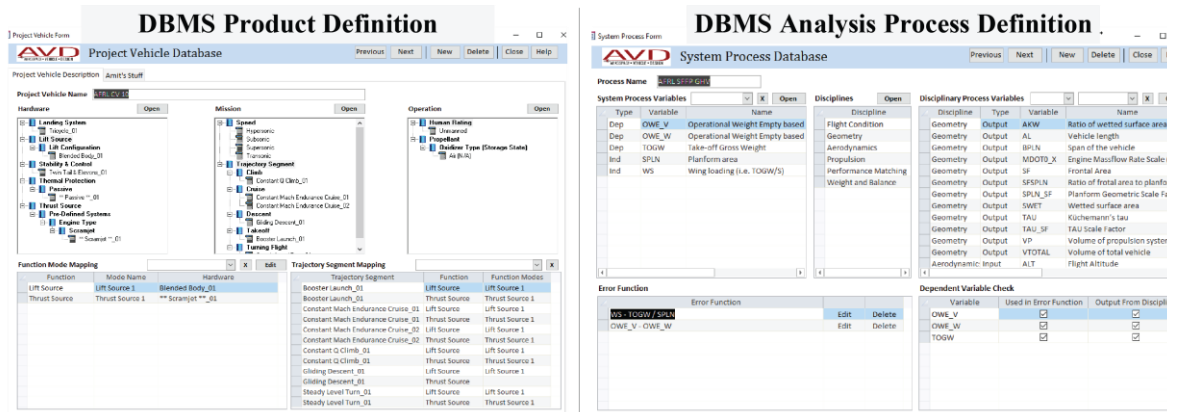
Project Vehicle Form

DBMS Product Definition

AVD

Project Vehicle Database

Previous Next New Delete Close Help

Project Vehicle Description Amit's Stuff

Project Vehicle Name AFRL CV 10

Hardware Open

Landing System
Takeoff_01
Lift Source
Lift Configuration
Blended Body_01
Stability & Control
Twin Tail & Elevons_01
Thermal Protection
Passive
** Passive **_01
Thrust Source
Pre-Defined Systems
Engine Type
Scramjet
** Scramjet **_01

Mission Open

Speed
Hypersonic
Subsonic
Supersonic
Transonic
Trajectory Segment
Climb
Constant Q Climb_01
Cruise
Constant Mach Endurance Cruise_01
Constant Mach Endurance Cruise_02
Descent
Gliding Descent_01
Takeoff
Booster Launch_01
Turning Flight

Operation Open

Human Rating
Unmanned
Propellant
Oxidizer Type (Storage State)
Air (N/A)

Function Mode Mapping X Edit

| Function | Mode Name | Hardware |
|---|---|---|
| Lift Source | Lift Source 1 | Blended Body_01 |
| Thrust Source | Thrust Source 1 | ** Scramjet **_01 |

Trajectory Segment Mapping X

| Trajectory Segment | Function | Function Modes |
|---|---|---|
| Booster Launch_01 | Lift Source | Lift Source 1 |
| Booster Launch_01 | Thrust Source | Thrust Source 1 |
| Constant Mach Endurance Cruise_01 | Lift Source | Lift Source 1 |
| Constant Mach Endurance Cruise_01 | Thrust Source | Thrust Source 1 |
| Constant Mach Endurance Cruise_02 | Lift Source | Lift Source 1 |
| Constant Mach Endurance Cruise_02 | Thrust Source | Thrust Source 1 |
| Constant Q Climb_01 | Lift Source | Lift Source 1 |
| Constant Q Climb_01 | Thrust Source | Thrust Source 1 |
| Gliding Descent_01 | Lift Source | Lift Source 1 |
| Gliding Descent_01 | Thrust Source | |
| Steady Level Turn_01 | Lift Source | Lift Source 1 |
| Steady Level Turn_01 | Thrust Source | Thrust Source 1 |

System Process Form

DBMS Analysis Process Definition

AVD

System Process Database

Previous Next New Delete Close

Process Name AFRL SFFP GHV

System Process Variables X Open

| Type | Variable | Name |
|---|---|---|
| Dep | OWE_V | Operational Weight Empty based |
| Dep | OWE_W | Operational Weight Empty based |
| Dep | TOGW | Take-off Gross Weight |
| Ind | SPLN | Planform area |
| Ind | WS | Wing loading (i.e. TOGW/S) |

Disciplines Open

| Discipline |
|---|
| Flight Condition |
| Geometry |
| Aerodynamics |
| Propulsion |
| Performance Matching |
| Weight and Balance |

Disciplinary Process Variables X

| Discipline | Type | Variable | Name |
|---|---|---|---|
| Geometry | Output | AKW | Ratio of wetted surface area |
| Geometry | Output | AL | Vehicle length |
| Geometry | Output | BPLN | Span of the vehicle |
| Geometry | Output | MDOT0_X | Engine Massflow Rate Scale |
| Geometry | Output | SF | Frontal Area |
| Geometry | Output | SFSPLN | Ratio of frotal area to planfo |
| Geometry | Output | SPLN_SF | Planform Geometric Scale Fa |
| Geometry | Output | SWET | Wetted surface area |
| Geometry | Output | TAU | Küchemann's tau |
| Geometry | Output | TAU_SF | TAU Scale Factor |
| Geometry | Output | VP | Volume of propulsion syster |
| Geometry | Output | VTOTAL | Volume of total vehicle |
| Aerodynamic | Input | ALT | Flight Altitude |

Error Function

| Error Function | | |
|---|---|---|
| WS - TOGW / SPLN | Edit | Delete |
| OWE_V - OWE_W | Edit | Delete |

Dependent Variable Check

| Variable | Used in Error Function | Output From Discipli |
|---|---|---|
| OWE_V | ☑ | ☑ |
| OWE_W | ☑ | ☑ |
| TOGW | ☑ | ☑ |